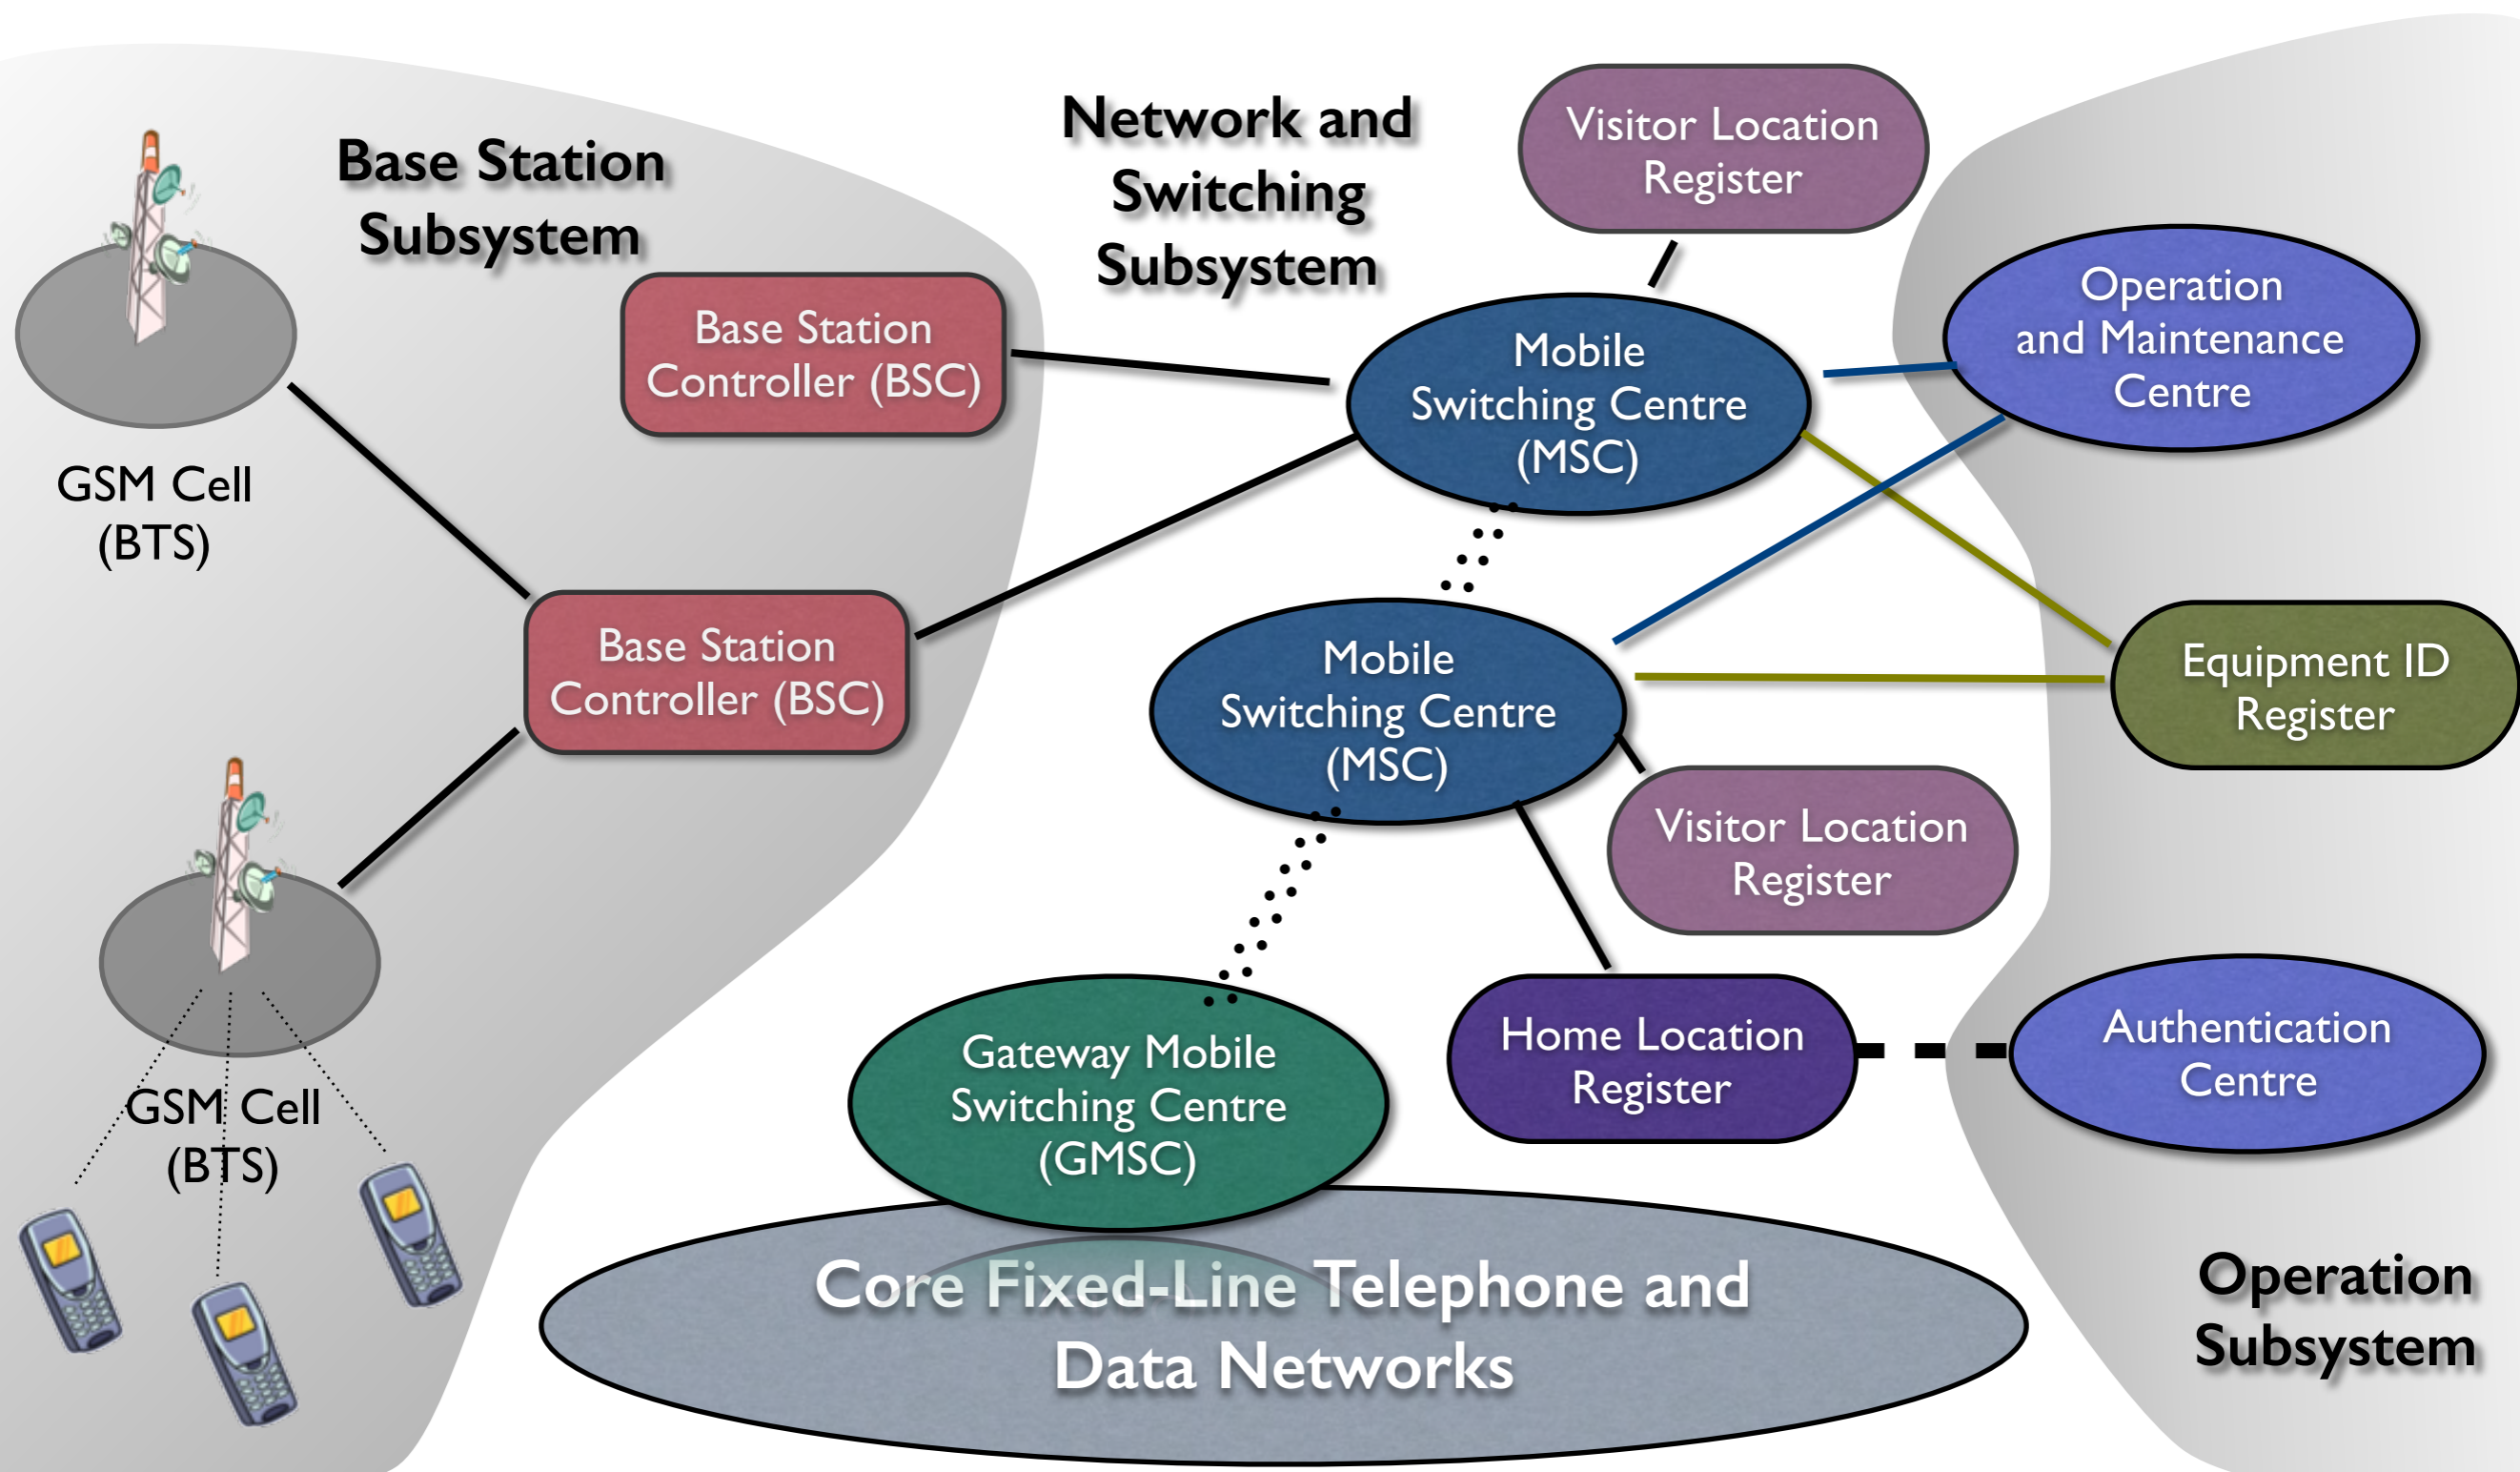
Base Station Subsystem

Network and Switching Subsystem

Visitor Location Register

Base Station Controller (BSC)

Mobile Switching Centre (MSC)

Operation and Maintenance Centre

GSM Cell (BTS)

Base Station Controller (BSC)

Mobile Switching Centre (MSC)

Equipment ID Register

Visitor Location Register

GSM Cell (BTS)

Gateway Mobile Switching Centre (GMSC)

Home Location Register

Authentication Centre

Core Fixed-Line Telephone and Data Networks

Operation Subsystem